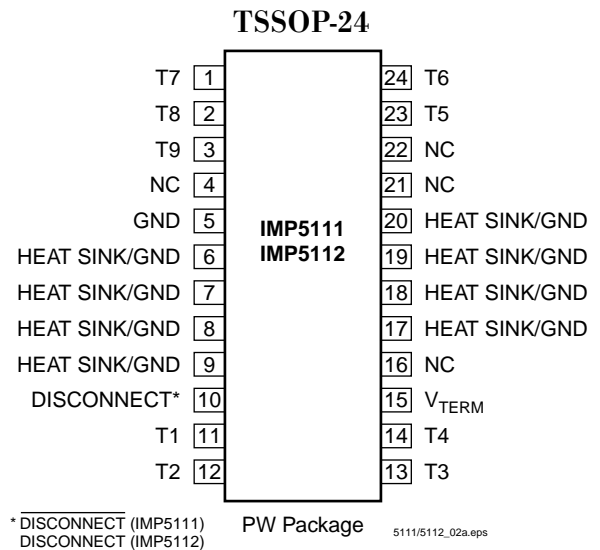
TSSOP-24

T7 1
T8 2
T9 3
NC 4
GND 5
HEAT SINK/GND 6
HEAT SINK/GND 7
HEAT SINK/GND 8
HEAT SINK/GND 9
DISCONNECT* 10
T1 11
T2 12

IMP5111
IMP5112

24 T6
23 T5
22 NC
21 NC
20 HEAT SINK/GND
19 HEAT SINK/GND
18 HEAT SINK/GND
17 HEAT SINK/GND
16 NC
15 $V_{TERM}$
14 T4
13 T3

* $\overline{\text{DISCONNECT}}$ (IMP5111)
DISCONNECT (IMP5112)

PW Package

5111/5112_02a.eps